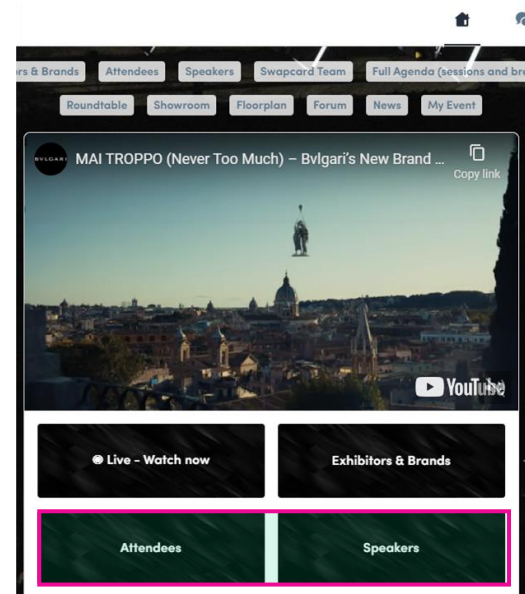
rs & Brands Attendees Speakers Swapcard Team Full Agenda (sessions and br

Roundtable Showroom Floorplan Forum News My Event

BVLGARI MAI TROPPO (Never Too Much) – Bvlgari's New Brand ...

Copy link

YouTube

Live - Watch now

Exhibitors & Brands

Attendees

Speakers